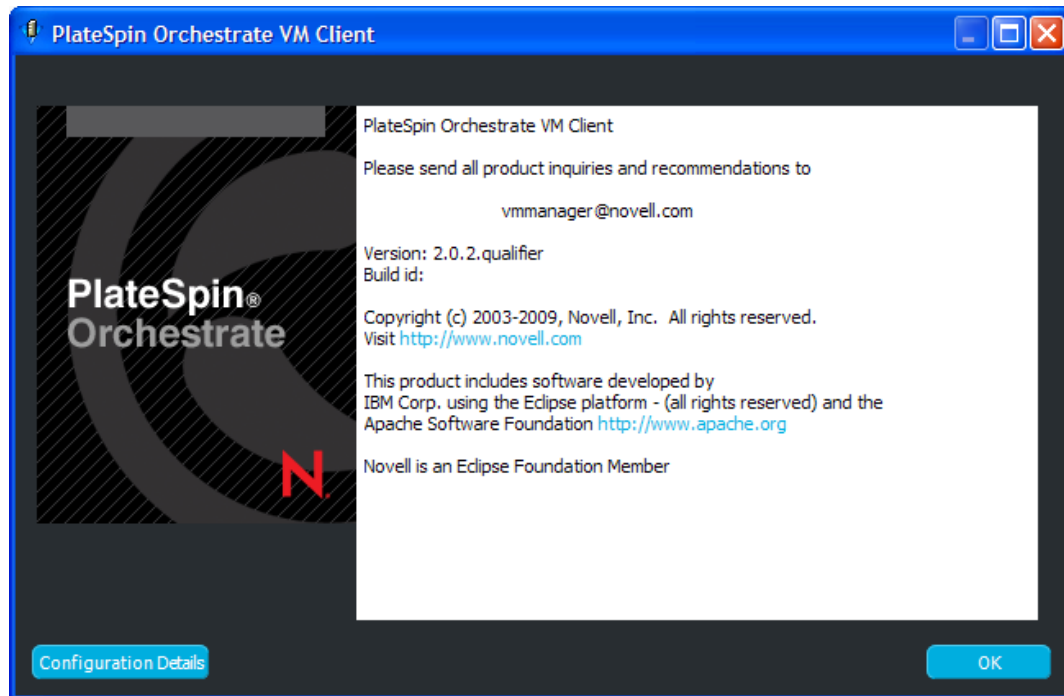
PlateSpin Orchestrate VM Client

PlateSpin® Orchestrate

N.

PlateSpin Orchestrate VM Client

Please send all product inquiries and recommendations to

vmmanager@novell.com

Version: 2.0.2.qualifier
Build id:

Copyright (c) 2003-2009, Novell, Inc. All rights reserved.
Visit http://www.novell.com

This product includes software developed by
IBM Corp. using the Eclipse platform - (all rights reserved) and the
Apache Software Foundation http://www.apache.org

Novell is an Eclipse Foundation Member

Configuration Details

OK